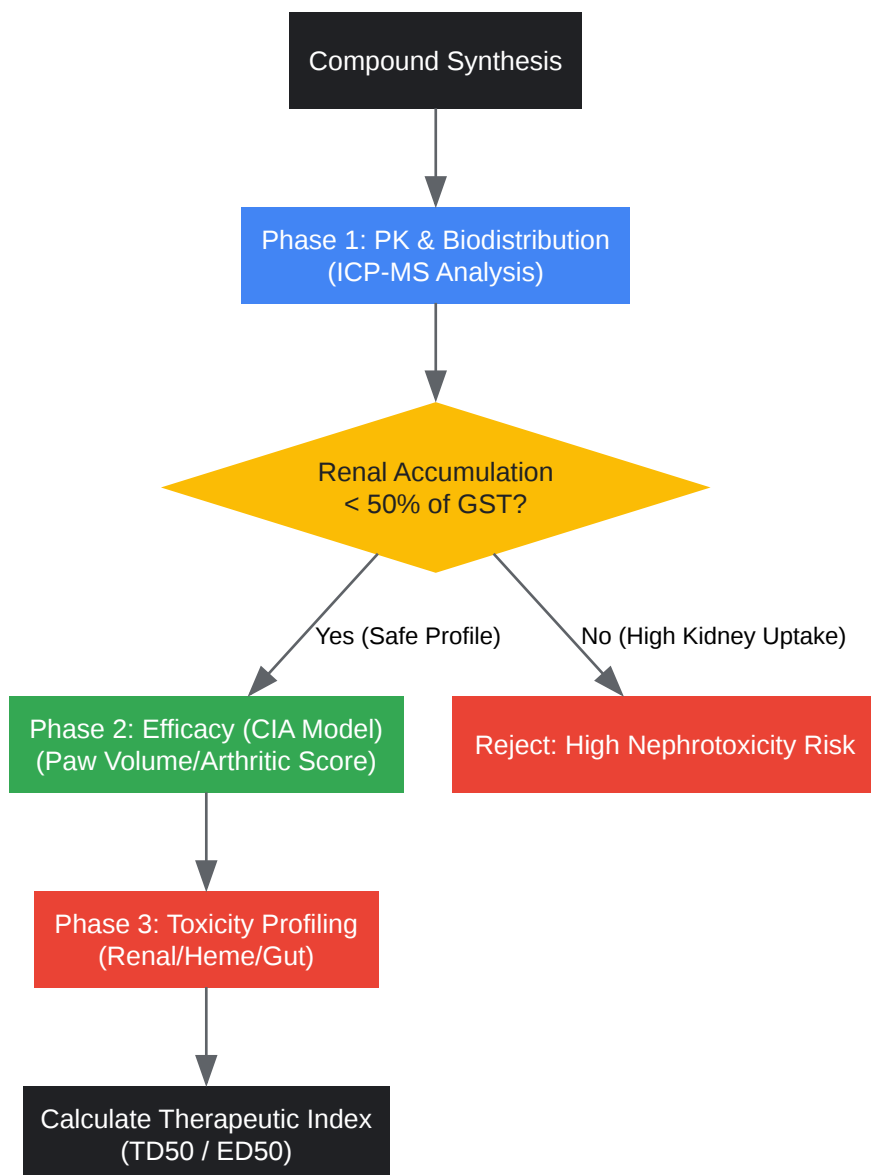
Compound Synthesis

Phase 1: PK & Biodistribution
(ICP-MS Analysis)

Renal Accumulation
< 50% of GST?

Yes (Safe Profile)

No (High Kidney Uptake)

Phase 2: Efficacy (CIA Model)
(Paw Volume/Arthritic Score)

Reject: High Nephrotoxicity Risk

Phase 3: Toxicity Profiling
(Renal/Heme/Gut)

Calculate Therapeutic Index
(TD50 / ED50)